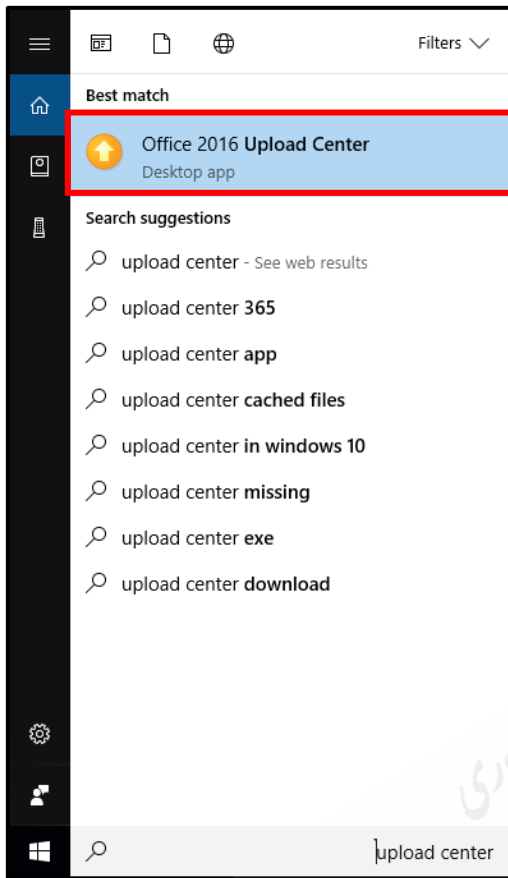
Filters

Best match

Office 2016 Upload Center
Desktop app

Search suggestions

upload center - See web results

upload center 365

upload center app

upload center cached files

upload center in windows 10

upload center missing

upload center exe

upload center download

upload center